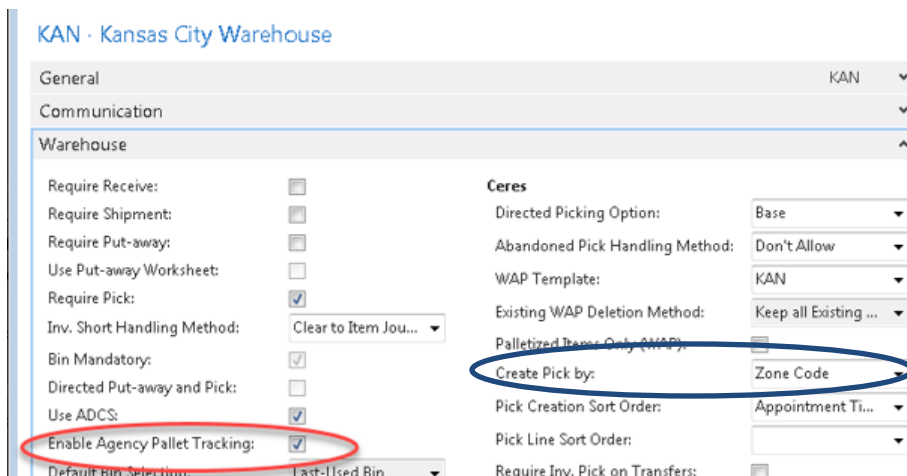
KAN · Kansas City Warehouse

General KAN

Communication

Warehouse

Require Receive:

Require Shipment:

Require Put-away:

Use Put-away Worksheet:

Require Pick:

Inv. Short Handling Method: Clear to Item Jou...

Bin Mandatory:

Directed Put-away and Pick:

Use ADCS:

Enable Agency Pallet Tracking:

Default Bin Selection: Last-Used Bin

Ceres

Directed Picking Option: Base

Abandoned Pick Handling Method: Don't Allow

WAP Template: KAN

Existing WAP Deletion Method: Keep all Existing ...

Palletized Items Only (WAP):

Create Pick by: Zone Code

Pick Creation Sort Order: Appointment Ti...

Pick Line Sort Order:

Require Inv. Pick on Transfers: